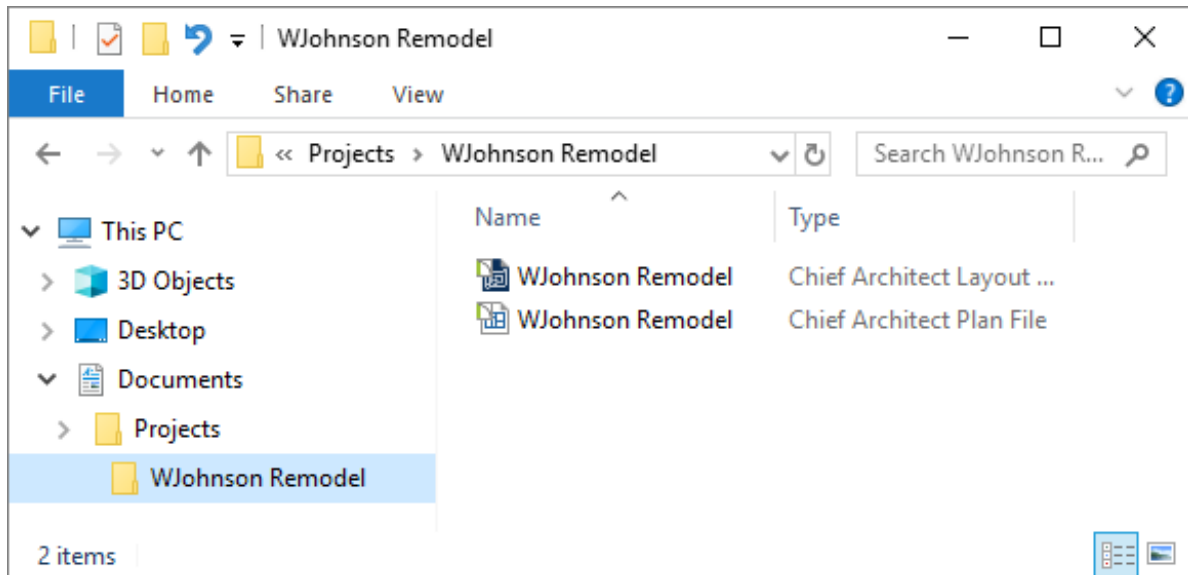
WJohnson Remodel

File Home Share View

« Projects › WJohnson Remodel

Search WJohnson R...

This PC
3D Objects
Desktop
Documents
Projects
WJohnson Remodel

| Name | Type |
|---|---|
| WJohnson Remodel | Chief Architect Layout ... |
| WJohnson Remodel | Chief Architect Plan File |

2 items